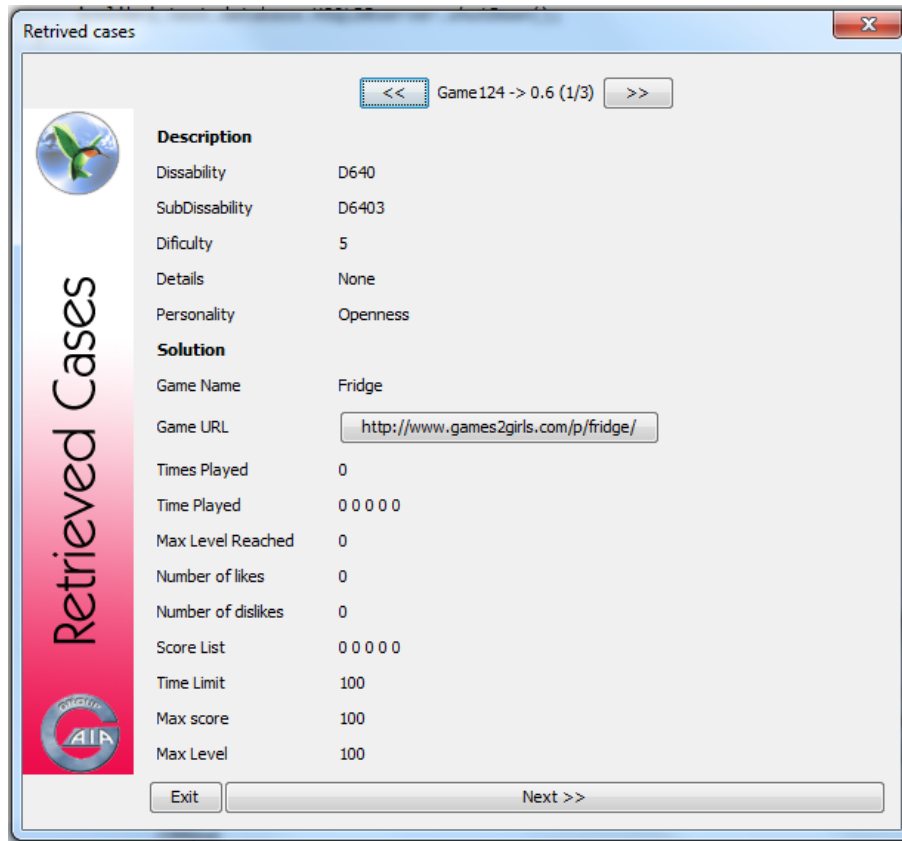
Retrived cases

<< Game124 -> 0.6 (1/3) >>

Retrieved Cases

Description

| Dissability | D640 |
|---|---|
| SubDissability | D6403 |
| Dificulty | 5 |
| Details | None |
| Personality | Openness |

Solution

| Game Name | Fridge |
|---|---|
| Game URL | http://www.games2girls.com/p/fridge/ |
| Times Played | 0 |
| Time Played | 0 0 0 0 0 |
| Max Level Reached | 0 |
| Number of likes | 0 |
| Number of dislikes | 0 |
| Score List | 0 0 0 0 0 |
| Time Limit | 100 |
| Max score | 100 |
| Max Level | 100 |

GAIA

Exit Next >>